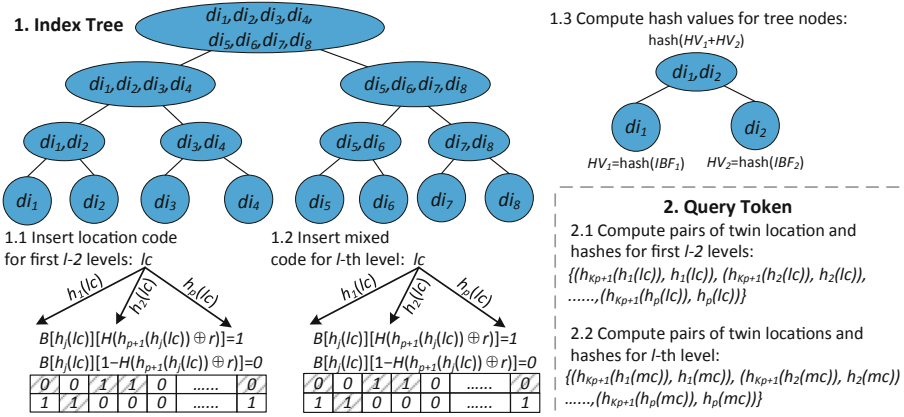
1. Index Tree

$di_1, di_2, di_3, di_4, di_5, di_6, di_7, di_8$

$di_1, di_2, di_3, di_4$

$di_5, di_6, di_7, di_8$

$di_1, di_2$

$di_3, di_4$

$di_5, di_6$

$di_7, di_8$

$di_1$ $di_2$ $di_3$ $di_4$ $di_5$ $di_6$ $di_7$ $di_8$

1.1 Insert location code for first $l$-2 levels: $lc$

$h_1(lc)$ $h_2(lc)$ $h_p(lc)$

$B[h_j(lc)][H(h_{p+1}(h_j(lc)) \oplus r)]=1$

$B[h_j(lc)][1-H(h_{p+1}(h_j(lc)) \oplus r)]=0$

| 0 | 0 | 1 | 1 | 0 | ...... | 0 |
|---|---|---|---|---|---|---|
| 1 | 1 | 0 | 0 | 0 | ...... | 1 |

1.2 Insert mixed code for $l$-th level: $lc$

$h_1(lc)$ $h_2(lc)$ $h_p(lc)$

$B[h_j(lc)][H(h_{p+1}(h_j(lc)) \oplus r)]=1$

$B[h_j(lc)][1-H(h_{p+1}(h_j(lc)) \oplus r)]=0$

| 0 | 0 | 1 | 1 | 0 | ...... | 0 |
|---|---|---|---|---|---|---|
| 1 | 1 | 0 | 0 | 0 | ...... | 1 |

1.3 Compute hash values for tree nodes:

hash($HV_1$+$HV_2$)

$di_1, di_2$

$di_1$ $di_2$

$HV_1$=hash($IBF_1$) $HV_2$=hash($IBF_2$)

2. Query Token

2.1 Compute pairs of twin location and hashes for first $l$-2 levels:

$\{(h_{Kp+1}(h_1(lc)), h_1(lc)), (h_{Kp+1}(h_2(lc)), h_2(lc)), ......, (h_{Kp+1}(h_p(lc)), h_p(lc))\}$

2.2 Compute pairs of twin locations and hashes for $l$-th level:

$\{(h_{Kp+1}(h_1(mc)), h_1(mc)), (h_{Kp+1}(h_2(mc)), h_2(mc)) ......, (h_{Kp+1}(h_p(mc)), h_p(mc))\}$